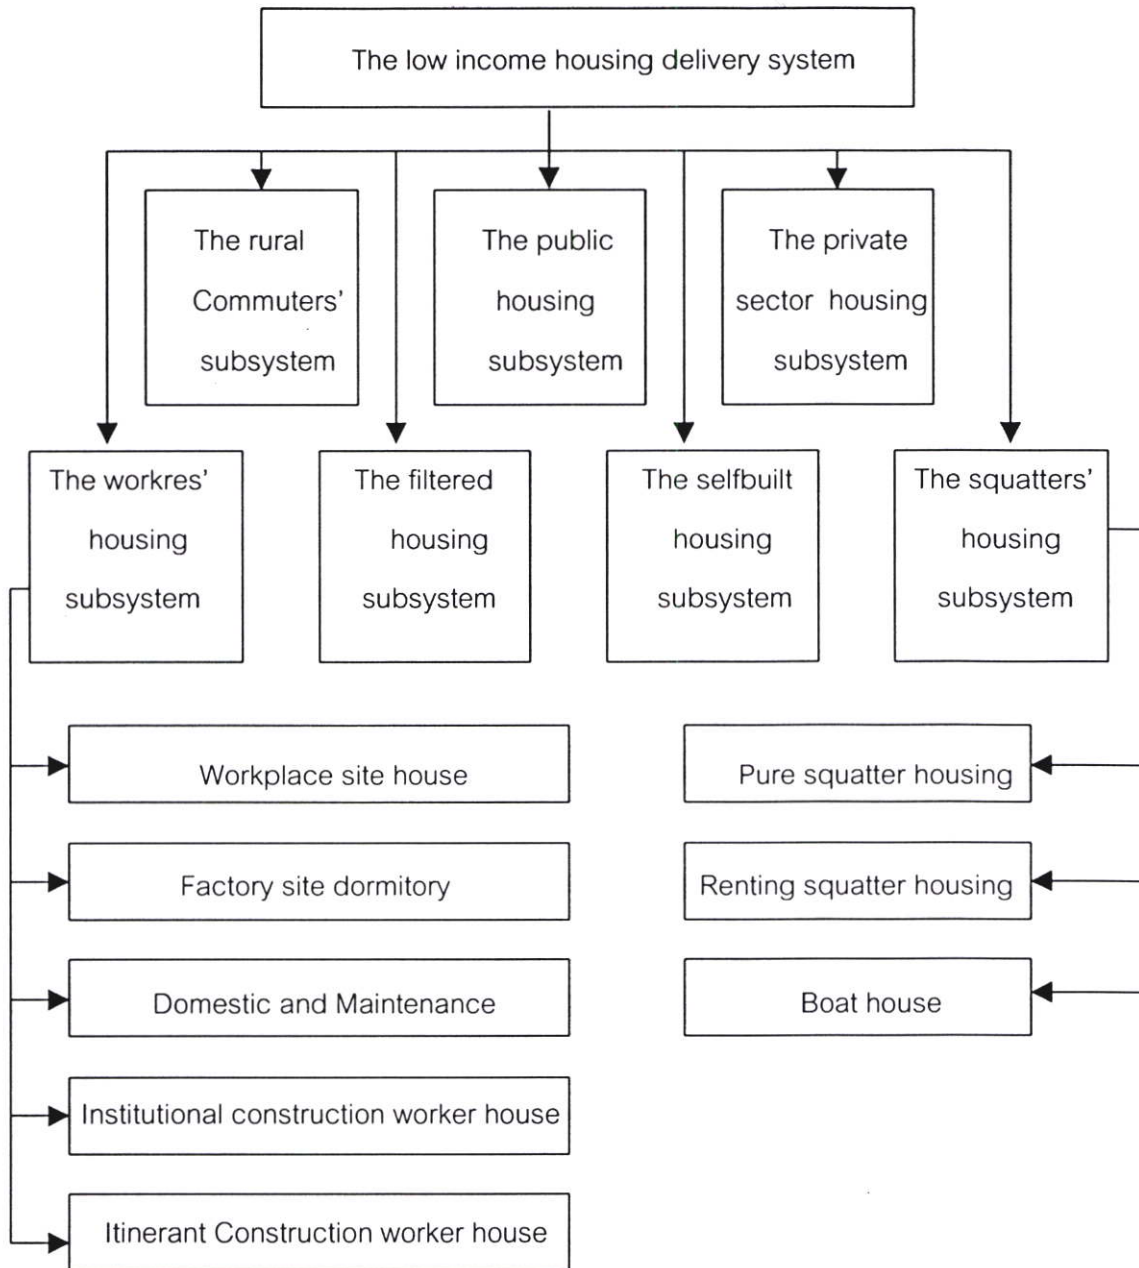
The low income housing delivery system

The rural Commuters' subsystem

The public housing subsystem

The private sector housing subsystem

The workres' housing subsystem

The filtered housing subsystem

The selfbuilt housing subsystem

The squatters' housing subsystem

Workplace site house

Factory site dormitory

Domestic and Maintenance

Institutional construction worker house

Itinerant Construction worker house

Pure squatter housing

Renting squatter housing

Boat house